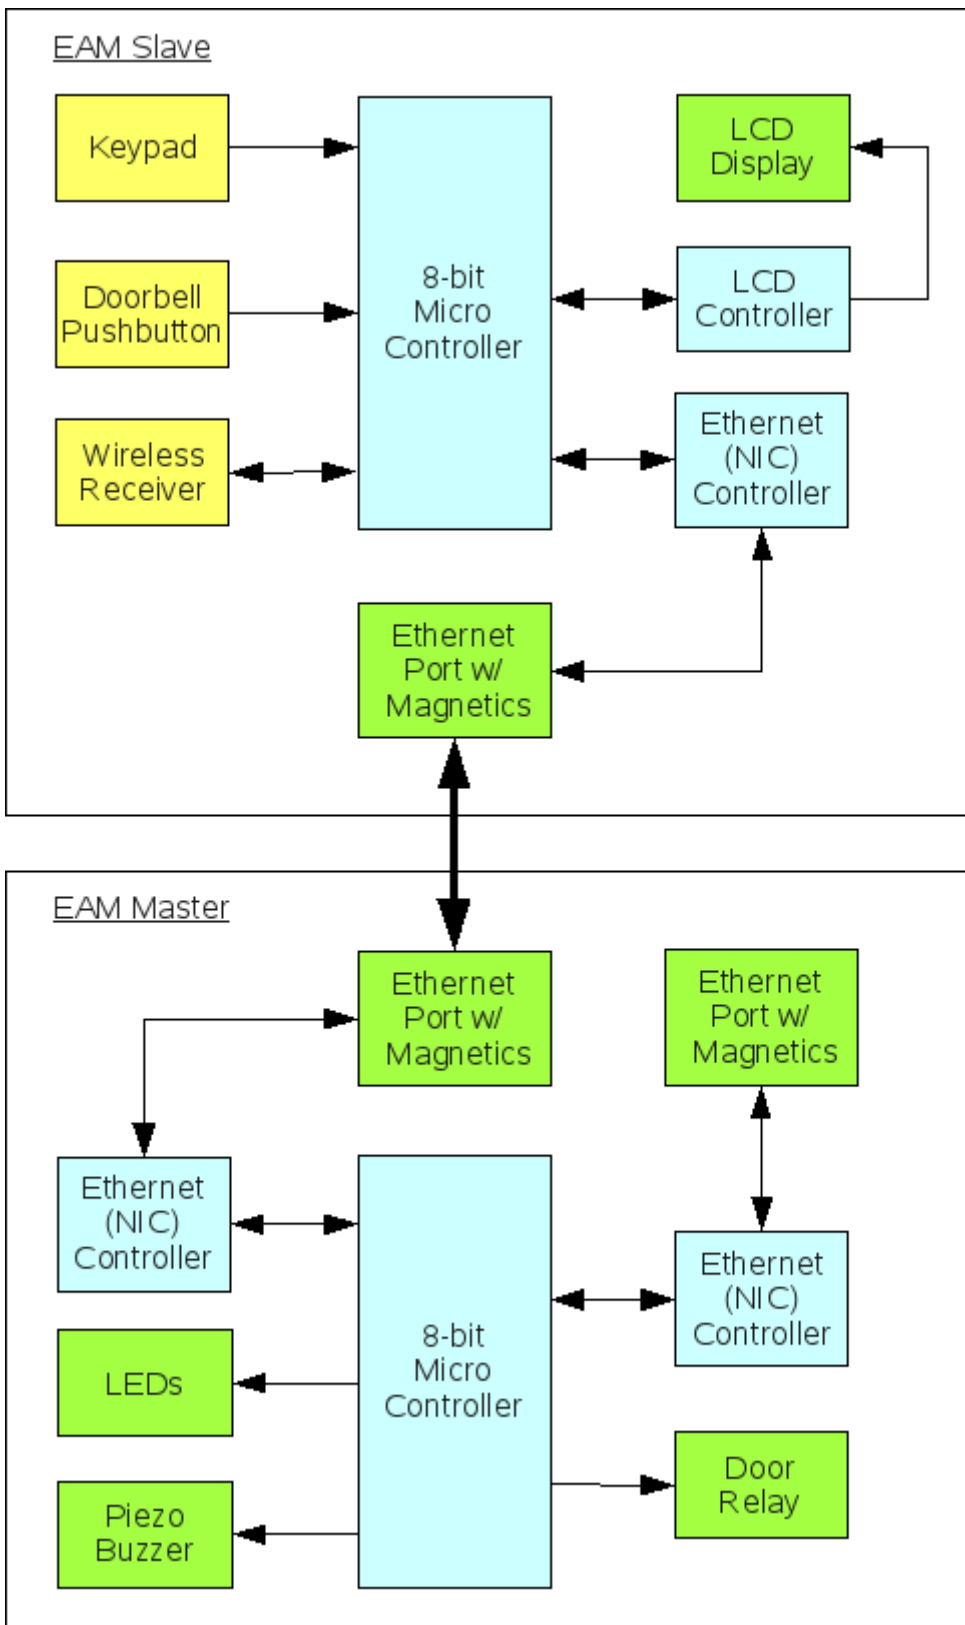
EAM Slave

Keypad

Doorbell Pushbutton

Wireless Receiver

8-bit Micro Controller

LCD Display

LCD Controller

Ethernet (NIC) Controller

Ethernet Port w/ Magnetics

EAM Master

Ethernet Port w/ Magnetics

Ethernet Port w/ Magnetics

Ethernet (NIC) Controller

8-bit Micro Controller

Ethernet (NIC) Controller

LEDs

Piezo Buzzer

Door Relay